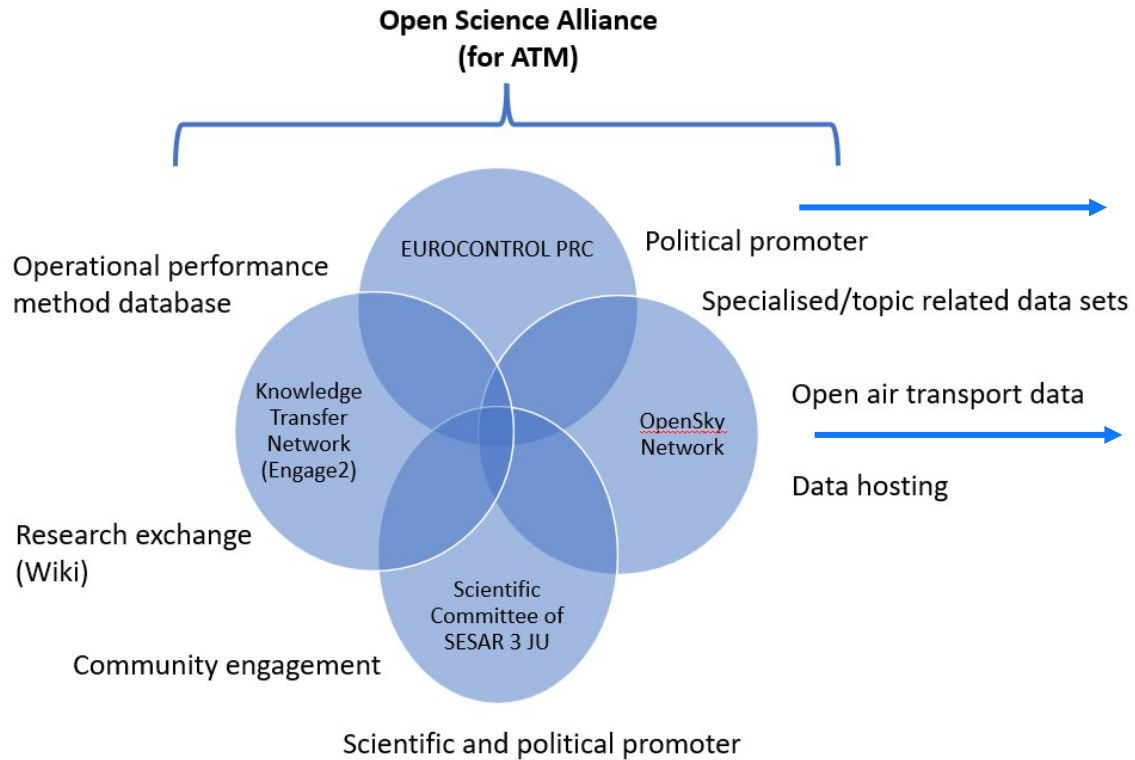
Open Science Alliance
(for ATM)

Political promoter

EUROCONTROL PRC

Operational performance method database

Specialised/topic related data sets

Knowledge Transfer Network (Engage2)

Open air transport data

OpenSky Network

Data hosting

Research exchange (Wiki)

Scientific Committee of SESAR 3 JU

Community engagement

Scientific and political promoter